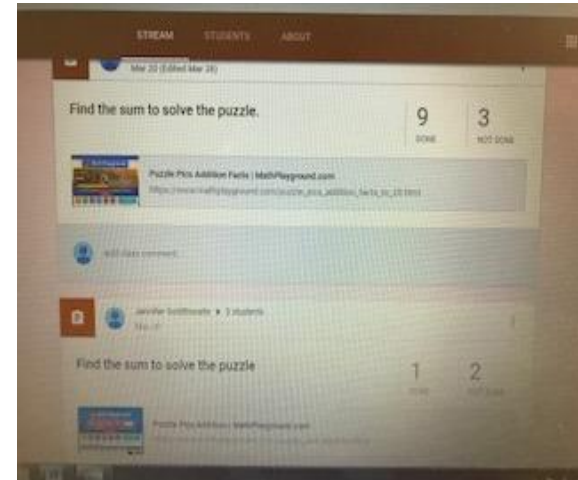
STREAM STUDENTS ABOUT

Mar 20 (Edited Mar 28)

Find the sum to solve the puzzle.

9
DONE

3
NOT DONE

Puzzle Pics Addition Facts | MathPlayground.com
https://www.mathplayground.com/puzzle_pics_addition_facts_to_20.html

Add class comment...

Jennifer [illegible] • 3 students
Mar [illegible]

Find the sum to solve the puzzle

1
DONE

2
NOT DONE

Puzzle Pics Addition | MathPlayground.com
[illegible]